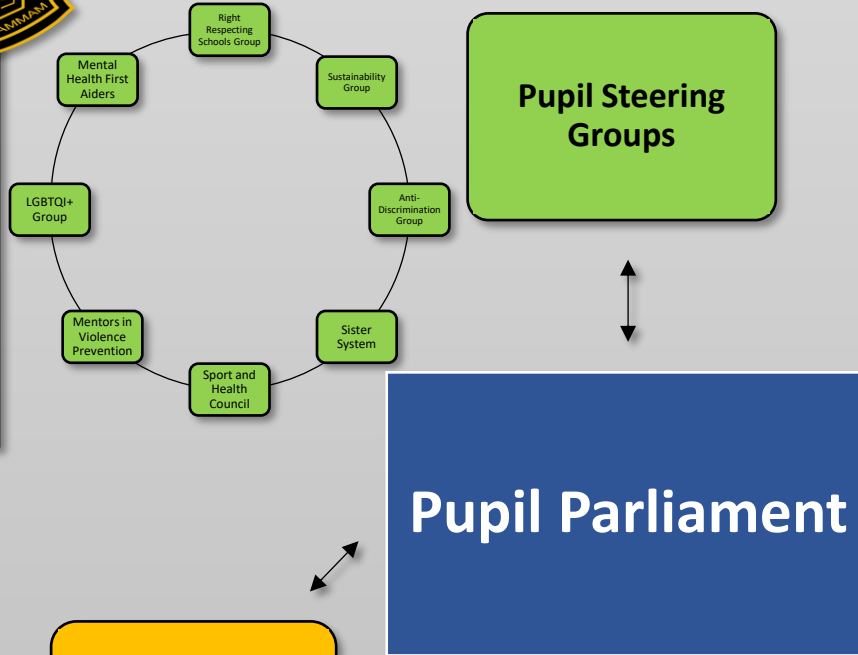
AMMAM

Right Respecting Schools Group

Sustainability Group

Anti-Discrimination Group

Sister System

Sport and Health Council

Mentors in Violence Prevention

LGBTQI+ Group

Mental Health First Aiders

Pupil Steering Groups

Pupil Parliament